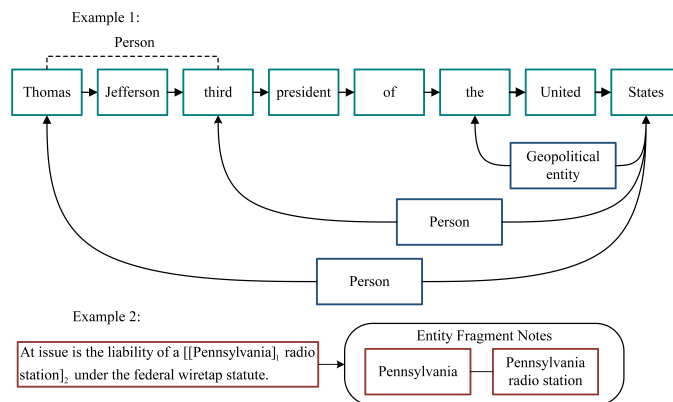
Example 1:

Person

Thomas

Jefferson

third

president

of

the

United

States

Geopolitical entity

Person

Person

Example 2:

At issue is the liability of a [[Pennsylvania]$_1$ radio station]$_2$ under the federal wiretap statute.

Entity Fragment Notes

Pennsylvania

Pennsylvania radio station